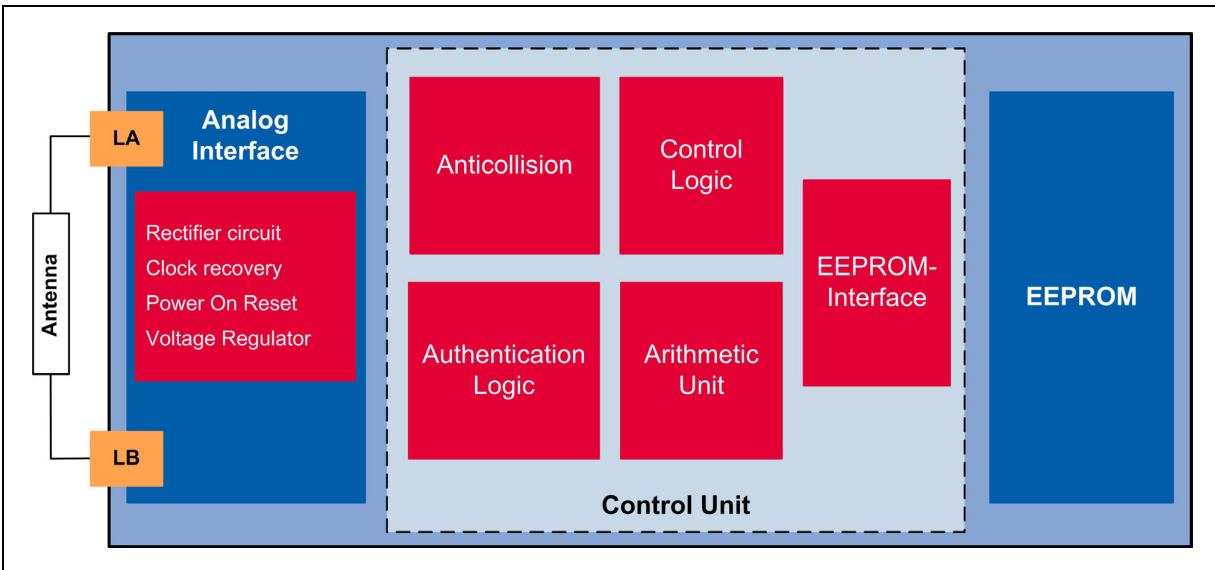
LA

Antenna

LB

Analog Interface

Rectifier circuit
Clock recovery
Power On Reset
Voltage Regulator

Anticollision

Control Logic

Authentication Logic

Arithmetic Unit

EEPROM-Interface

Control Unit

EEPROM